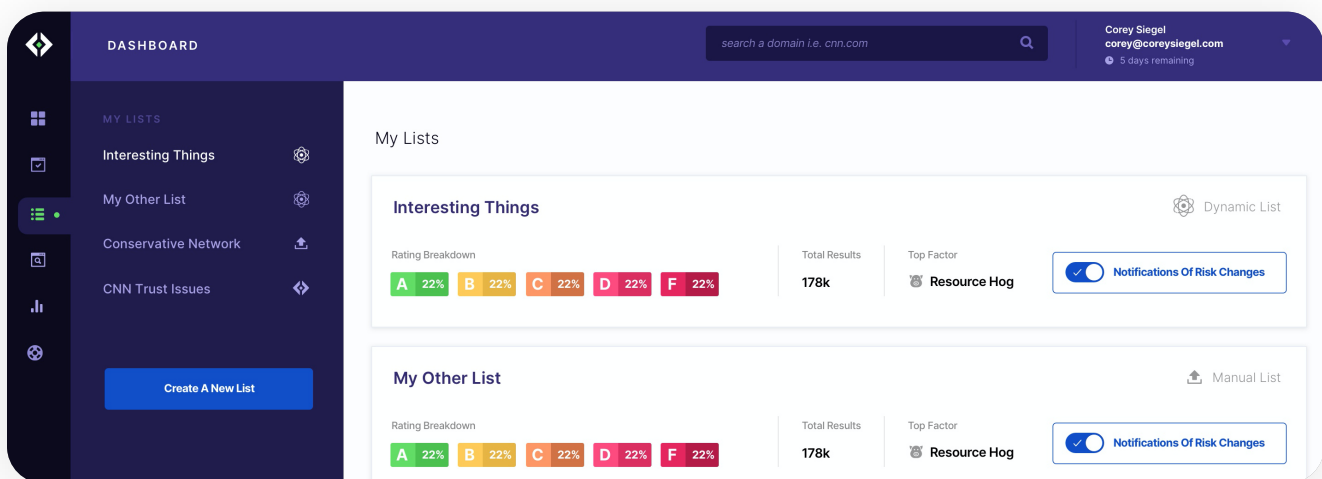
DASHBOARD

search a domain i.e. cnn.com

Corey Siegel
corey@coreysiegel.com
5 days remaining

MY LISTS

Interesting Things

My Other List

Conservative Network

CNN Trust Issues

Create A New List

My Lists

Interesting Things

Dynamic List

Rating Breakdown

A 22% B 22% C 22% D 22% F 22%

Total Results
178k

Top Factor
Resource Hog

Notifications Of Risk Changes

My Other List

Manual List

Rating Breakdown

A 22% B 22% C 22% D 22% F 22%

Total Results
178k

Top Factor
Resource Hog

Notifications Of Risk Changes